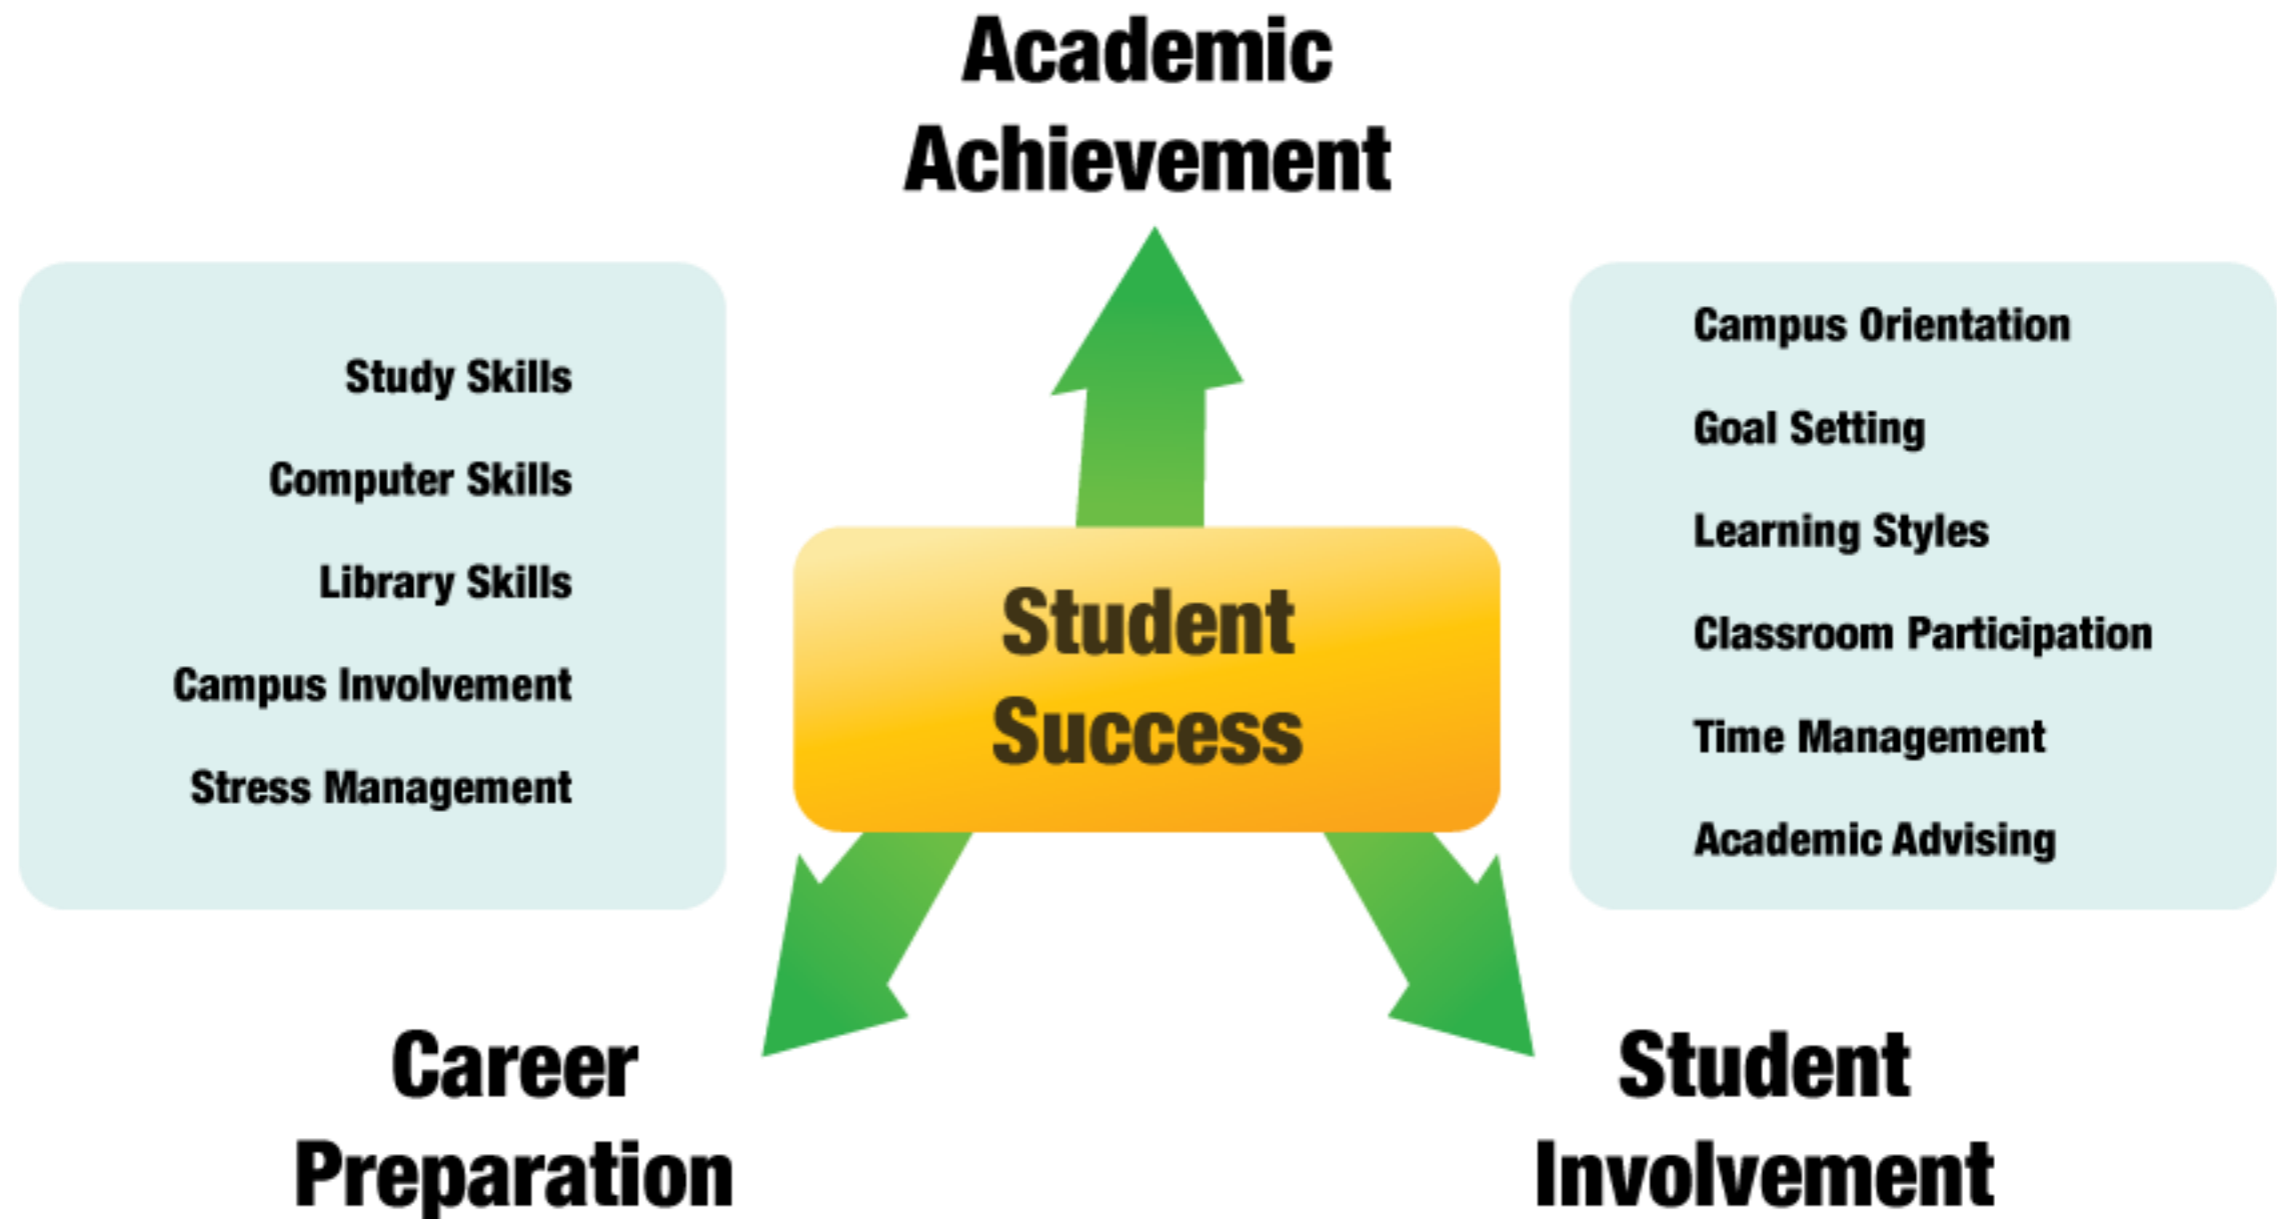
Academic Achievement

Study Skills

Computer Skills

Library Skills

Campus Involvement

Stress Management

Student Success

Campus Orientation

Goal Setting

Learning Styles

Classroom Participation

Time Management

Academic Advising

Career Preparation

Student Involvement